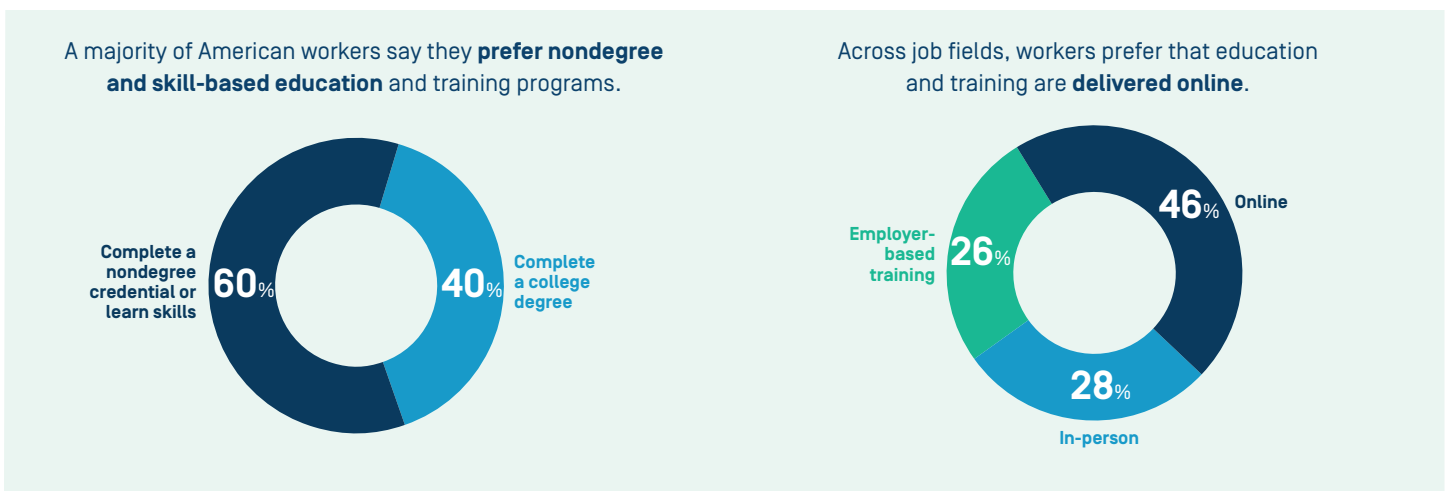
A majority of American workers say they **prefer nondegree and skill-based education** and training programs.

Complete a nondegree credential or learn skills

60%

40%

Complete a college degree

Across job fields, workers prefer that education and training are **delivered online**.

46%

Online

Employer-based training

26%

28%

In-person